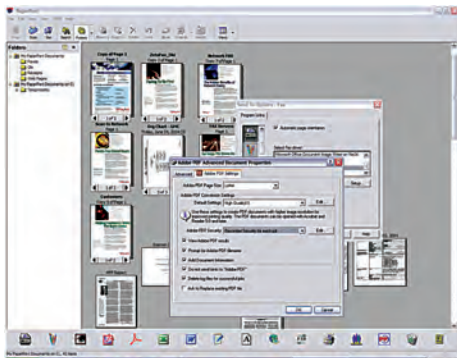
PaperPort

Folders

My PaperPort Documents

Adobe PDF Advanced Document Properties

Adobe PDF Settings

Adobe PDF Page Size

Adobe PDF Conversion Settings

Default Settings

Edit

Adobe PDF Security

View Adobe PDF results

Prompt for Adobe PDF filename

Add Document Information

Do not send fonts to "Adobe PDF"

Delete log files for successful jobs

Ask to Replace existing PDF file

OK

Cancel

Program Links

Automatic page orientation

Setup